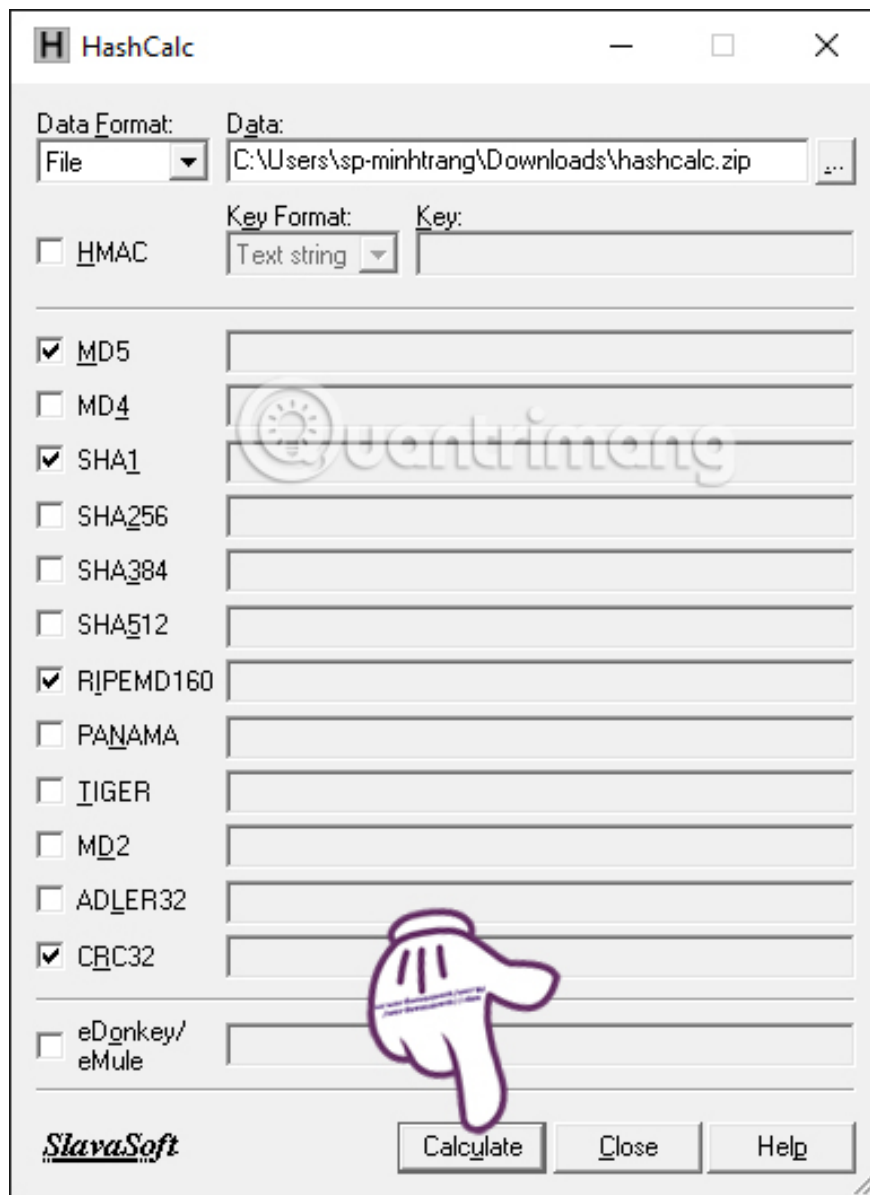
H HashCalc

Data Format:
File

Data:
C:\Users\sp-minhtrang\Downloads\hashcalc.zip

...

HMAC

Key Format:
Text string

Key:

MD5

MD4

SHA1

SHA256

SHA384

SHA512

RIPEMD160

PANAMA

TIGER

MD2

ADLER32

CRC32

eDonkey/ eMule

Quantrimang

SlavaSoft

Calculate

Close

Help